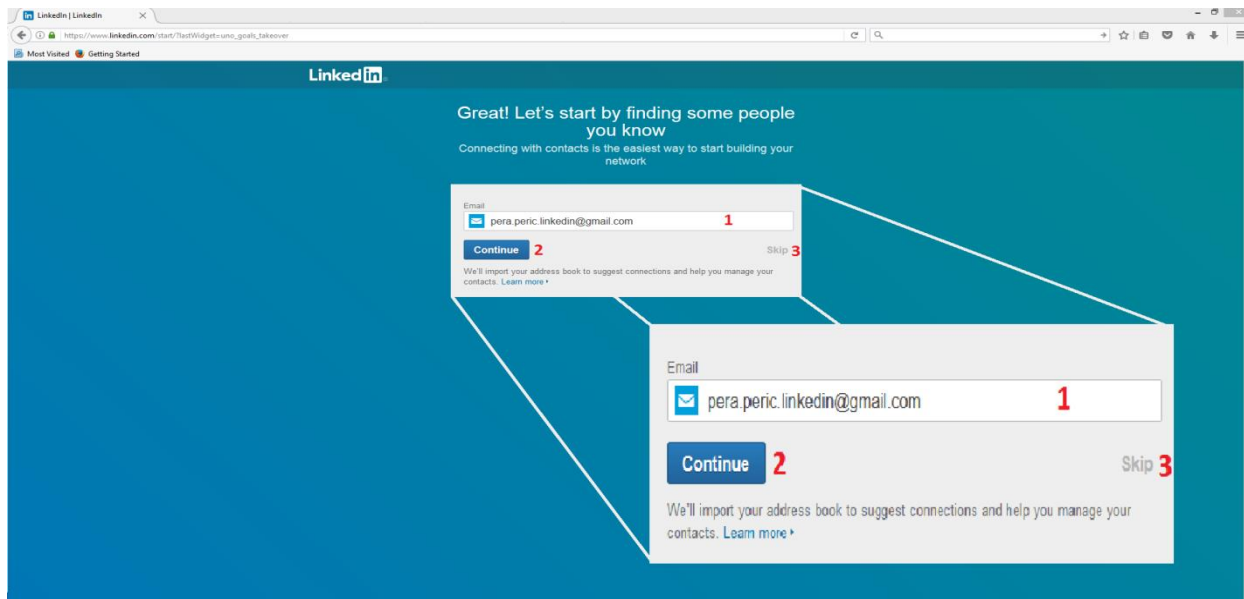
LinkedIn | LinkedIn

https://www.linkedin.com/start/?lastWidget=uno_goals_takeover

Most Visited Getting Started

LinkedIn

Great! Let's start by finding some people you know

Connecting with contacts is the easiest way to start building your network

Email

pera.peric.linkedin@gmail.com 1

Continue 2

Skip 3

We'll import your address book to suggest connections and help you manage your contacts. Learn more ▸

Email

pera.peric.linkedin@gmail.com 1

Continue 2

Skip 3

We'll import your address book to suggest connections and help you manage your contacts. Learn more ▸